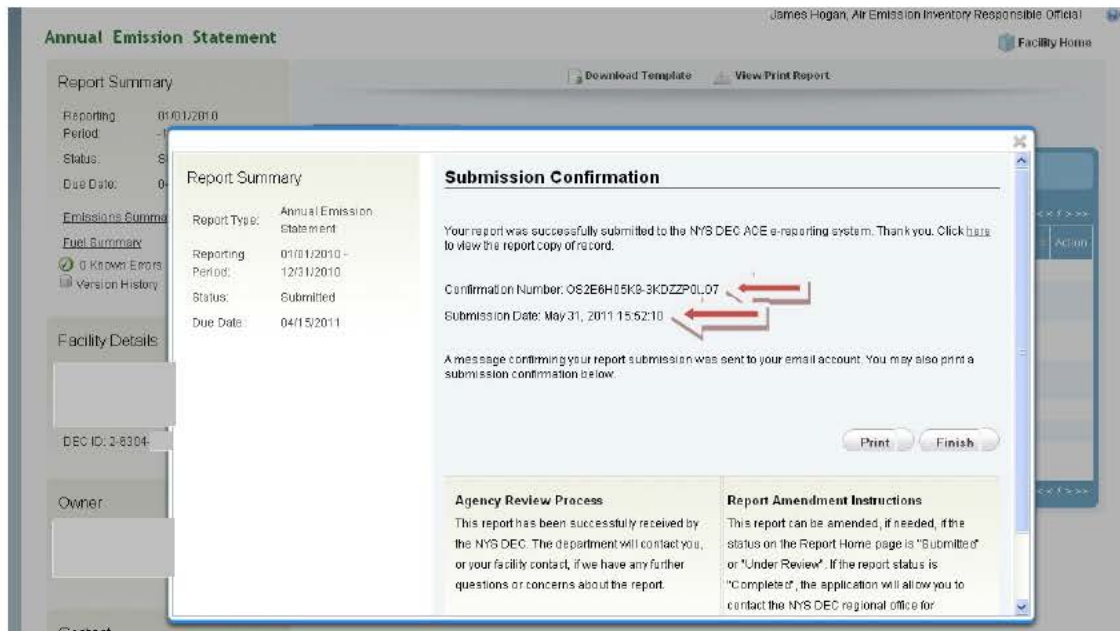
James Hogan, Air Emission Inventory Responsible Official

Annual Emission Statement

Facility Home

Report Summary

Download Template

View/Print Report

Reporting Period: 01/01/2010 -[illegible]

Status: S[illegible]

Due Date: 0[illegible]

Emissions Summa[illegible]

Fuel Summary

0 Known Errors

Version History

Facility Details

DEC ID: 2-6304-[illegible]

Owner

Contact

Report Summary

Report Type: Annual Emission Statement

Reporting Period: 01/01/2010 - 12/31/2010

Status: Submitted

Due Date: 04/15/2011

Submission Confirmation

Your report was successfully submitted to the NYS DEC AOE e-reporting system. Thank you. Click here to view the report copy of record.

Confirmation Number: OS2E6H05K9-3KDZZP0L07

Submission Date: May 31, 2011 15:52:10

A message confirming your report submission was sent to your email account. You may also print a submission confirmation below.

Print

Finish

Agency Review Process

This report has been successfully received by the NYS DEC. The department will contact you, or your facility contact, if we have any further questions or concerns about the report.

Report Amendment Instructions

This report can be amended, if needed, if the status on the Report Home page is "Submitted" or "Under Review". If the report status is "Completed", the application will allow you to contact the NYS DEC regional office for

<< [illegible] >>

Action

<< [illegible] >>